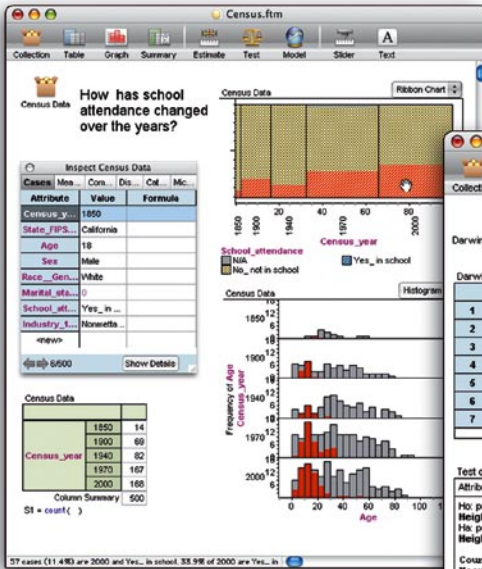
Census.ftm

Collection Table Graph Summary Estimate Test Model Slider Text

Census Data

How has school attendance changed over the years?

Census Data

Ribbon Chart

1850 1900 20 40 1970 60 80 2000

Census_year

School_attendance
N/A
No_ not in school
Yes_ in school

Inspect Census Data

Cases Mea... Com... Dis... Cal... Mic...

| Attribute | Value | Formula |
|---|---|---|
| Census_y... | 1850 | |
| State_FIPS... | California | |
| Age | 18 | |
| Sex | Male | |
| Race__Gen... | White | |
| Marital_sta... | 0 | |
| School_att... | Yes_ in ... | |
| Industry_1... | Nonmetta... | |
| <new> | | |

6/500

Show Details

Census Data

Histogram

Frequency of Age
Census_year

1850 6
1900 6
1940 6
1970 6
2000 6

0 20 40 60 80 100
Age

Census Data

| | | |
|---|---|---|
| Census_year | 1850 | 14 |
| | 1900 | 69 |
| | 1940 | 82 |
| | 1970 | 167 |
| | 2000 | 168 |
| | Column Summary | 500 |

S1 = count( )

57 cases (11.4%) are 2000 and Yes... in school. 33.9% of 2000 are Yes... in

Collect

Darwi

Darw

1
2
3
4
5
6
7

Test o
Attrib

Ho: p
Heigh
Ha: p
Heigh

Cou